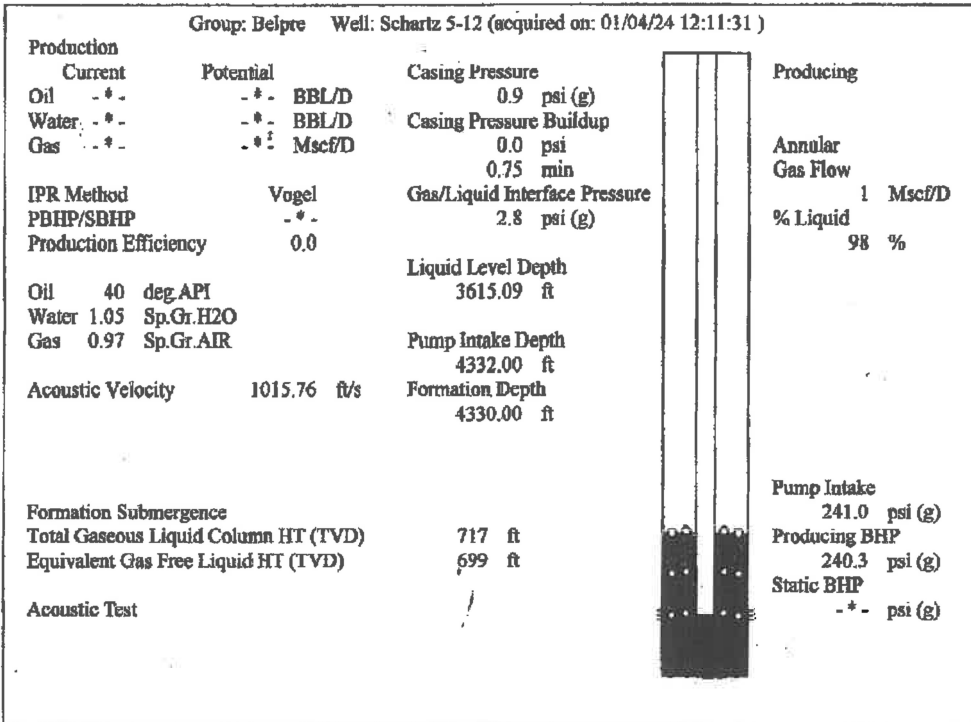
Group: Belpre Well: Schartz 5-12 (acquired on: 01/04/24 12:11:31 )

Production

| Current | Potential | |
|---|---|---|
| Oil - * - | - * - | BBL/D |
| Water - * - | - * - | BBL/D |
| Gas - * - | - * - | Mscf/D |

IPR Method Vogel
PBHP/SBHP - * -
Production Efficiency 0.0

Oil 40 deg.API
Water 1.05 Sp.Gr.H2O
Gas 0.97 Sp.Gr.AIR

Acoustic Velocity 1015.76 ft/s

Casing Pressure
0.9 psi (g)
Casing Pressure Buildup
0.0 psi
0.75 min
Gas/Liquid Interface Pressure
2.8 psi (g)

Liquid Level Depth
3615.09 ft

Pump Intake Depth
4332.00 ft
Formation Depth
4330.00 ft

Producing

Annular
Gas Flow
1 Mscf/D
% Liquid
98 %

Formation Submergence
Total Gaseous Liquid Column HT (TVD) 717 ft
Equivalent Gas Free Liquid HT (TVD) 699 ft

Acoustic Test

Pump Intake
241.0 psi (g)
Producing BHP
240.3 psi (g)
Static BHP
- * - psi (g)